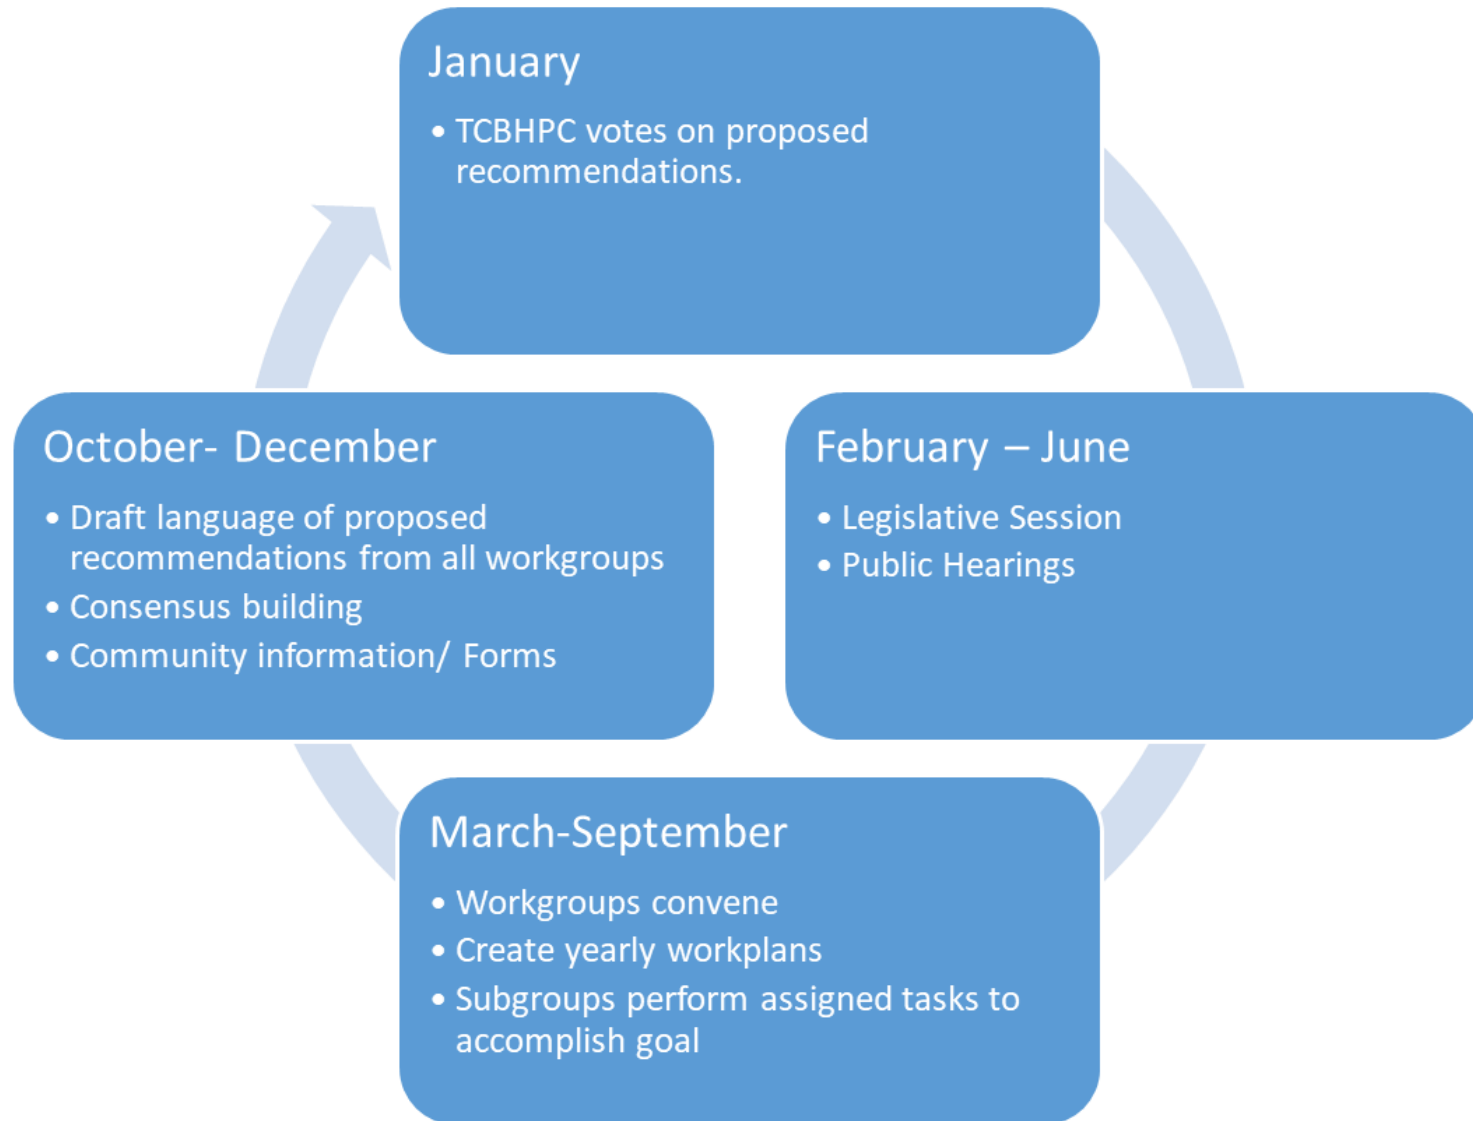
January

• TCBHPC votes on proposed recommendations.

February – June

• Legislative Session
• Public Hearings

March-September

• Workgroups convene
• Create yearly workplans
• Subgroups perform assigned tasks to accomplish goal

October- December

• Draft language of proposed recommendations from all workgroups
• Consensus building
• Community information/ Forms